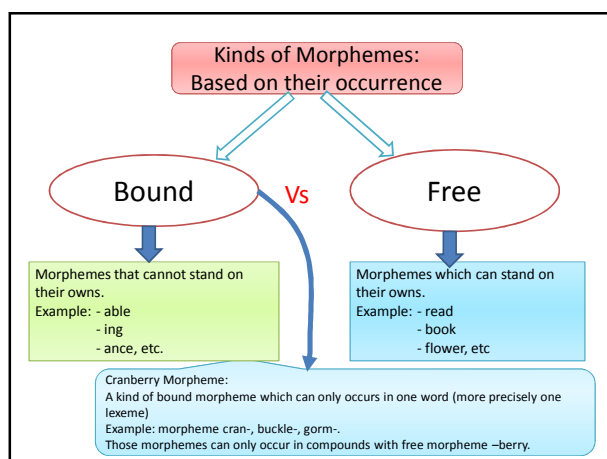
Kinds of Morphemes:
Based on their occurrence

Bound

Vs

Free

Morphemes that cannot stand on their owns.
Example: - able
- ing
- ance, etc.

Morphemes which can stand on their owns.
Example: - read
- book
- flower, etc

Cranberry Morpheme:
A kind of bound morpheme which can only occurs in one word (more precisely one lexeme)
Example: morpheme cran-, buckle-, gorm-.
Those morphemes can only occur in compounds with free morpheme –berry.